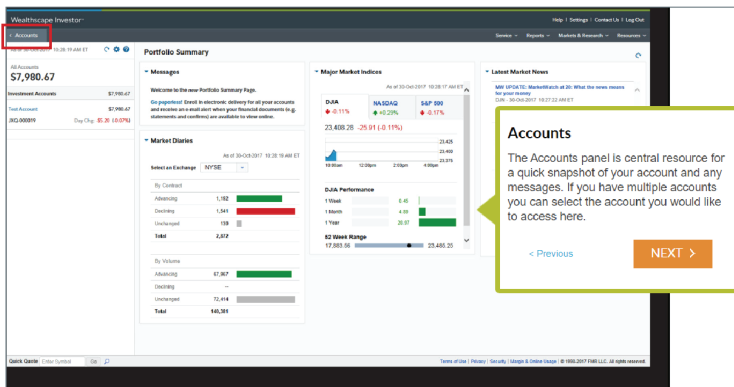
Wealthscape Investor℠

Help | Settings | Contact Us | Log Out

‹ Accounts

Service ⌄ Reports ⌄ Markets & Research ⌄ Resources ⌄

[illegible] 10:28:19 AM ET

All Accounts
$7,980.67

Investment Accounts $7,980.67

Total Account $7,980.67
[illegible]00019 Day Chg: $5.28 (0.07%)

Portfolio Summary

Messages

Welcome to the new Portfolio Summary Page.

Go paperless! Enroll in electronic delivery for all your accounts and receive an e-mail alert when your financial documents (e.g. statements and confirms) are available to view online.

Market Diaries

As of 30-Oct-2017 10:28:19 AM ET

Select an Exchange NYSE

By Contract

| | | |
|---|---|---|
| Advancing | 1,192 | |
| Declining | 1,541 | |
| Unchanged | 139 | |
| Total | 2,872 | |

By Volume

| | | |
|---|---|---|
| Advancing | 67,967 | |
| Declining | -- | |
| Unchanged | 72,414 | |
| Total | 140,381 | |

Major Market Indices

As of 30-Oct-2017 10:28:17 AM ET

| DJIA | NASDAQ | S&P 500 |
|---|---|---|
| -0.11% | +0.29% | -0.17% |

23,408.28 -25.91 (-0.11%)

23,425
23,400
23,375

10:00am 12:00pm 2:00pm 4:00pm

DJIA Performance

| | |
|---|---|
| 1 Week | 0.46 |
| 1 Month | 4.08 |
| 1 Year | 29.67 |

52 Week Range
17,883.56 23,485.25

Latest Market News

MW UPDATE: MarketWatch at 20: What the news means for your money
DJN - 30-Oct-2017 10:27:23 AM ET

Accounts

The Accounts panel is central resource for a quick snapshot of your account and any messages. If you have multiple accounts you can select the account you would like to access here.

< Previous

NEXT >

Quick Quote Enter Symbol Go

Terms of Use | Privacy | Security | Margin & Online Usage | © 1998-2017 FMR LLC. All rights reserved.